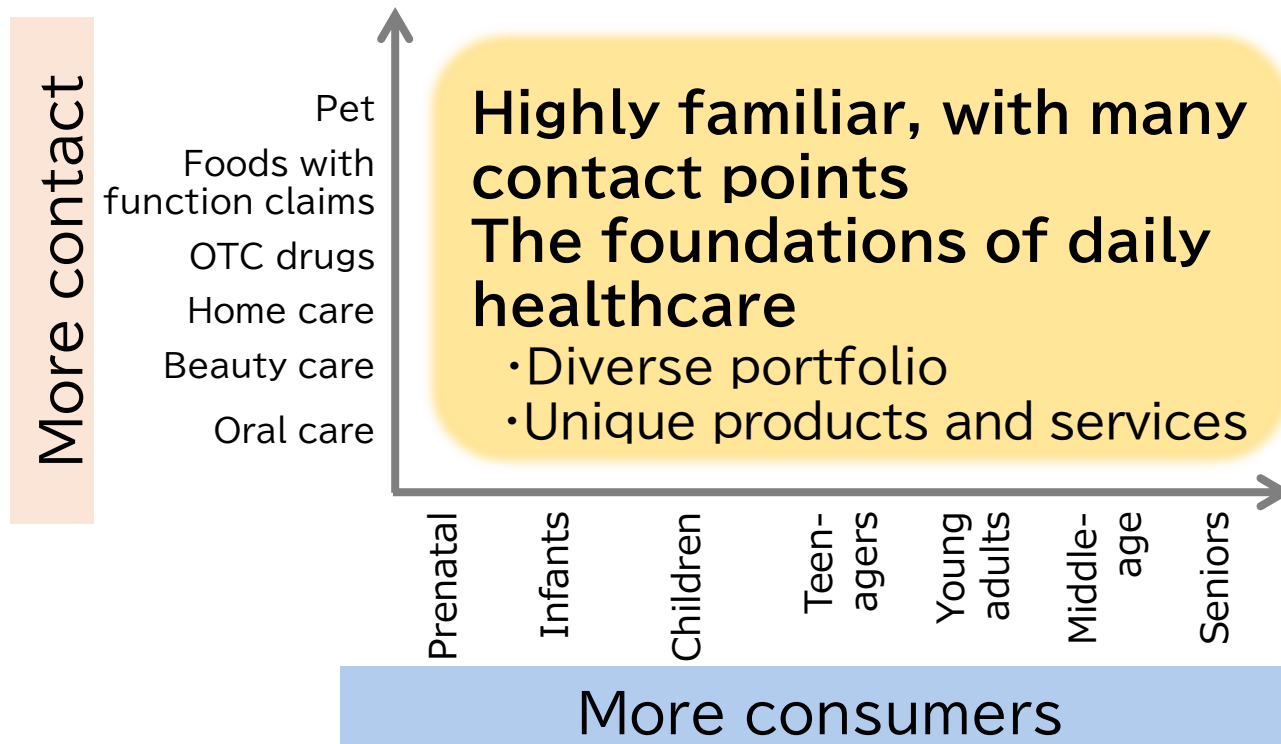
More contact

Pet
Foods with function claims
OTC drugs
Home care
Beauty care
Oral care

Highly familiar, with many contact points
The foundations of daily healthcare
・Diverse portfolio
・Unique products and services

Prenatal
Infants
Children
Teenagers
Young adults
Middle-age
Seniors

More consumers